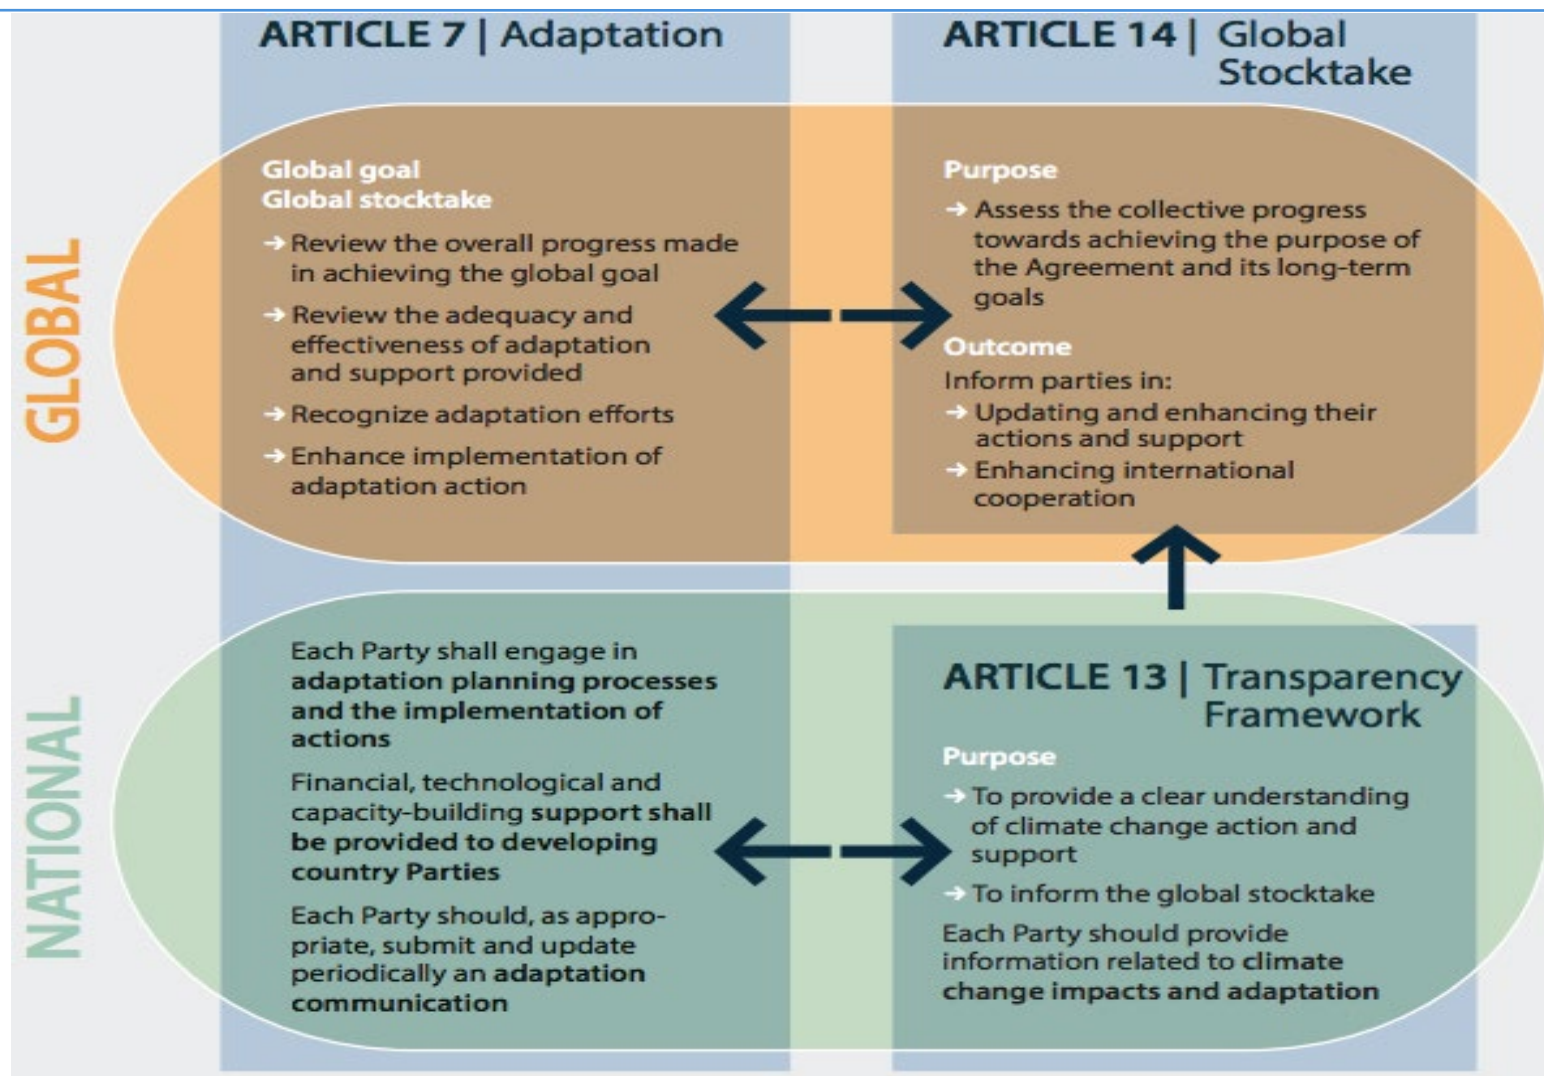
ARTICLE 7 | Adaptation

ARTICLE 14 | Global Stocktake

GLOBAL

Global goal
Global stocktake

→ Review the overall progress made in achieving the global goal

→ Review the adequacy and effectiveness of adaptation and support provided

→ Recognize adaptation efforts

→ Enhance implementation of adaptation action

Purpose

→ Assess the collective progress towards achieving the purpose of the Agreement and its long-term goals

Outcome

Inform parties in:

→ Updating and enhancing their actions and support

→ Enhancing international cooperation

NATIONAL

Each Party shall engage in adaptation planning processes and the implementation of actions

Financial, technological and capacity-building support shall be provided to developing country Parties

Each Party should, as appropriate, submit and update periodically an adaptation communication

ARTICLE 13 | Transparency Framework

Purpose

→ To provide a clear understanding of climate change action and support

→ To inform the global stocktake

Each Party should provide information related to climate change impacts and adaptation